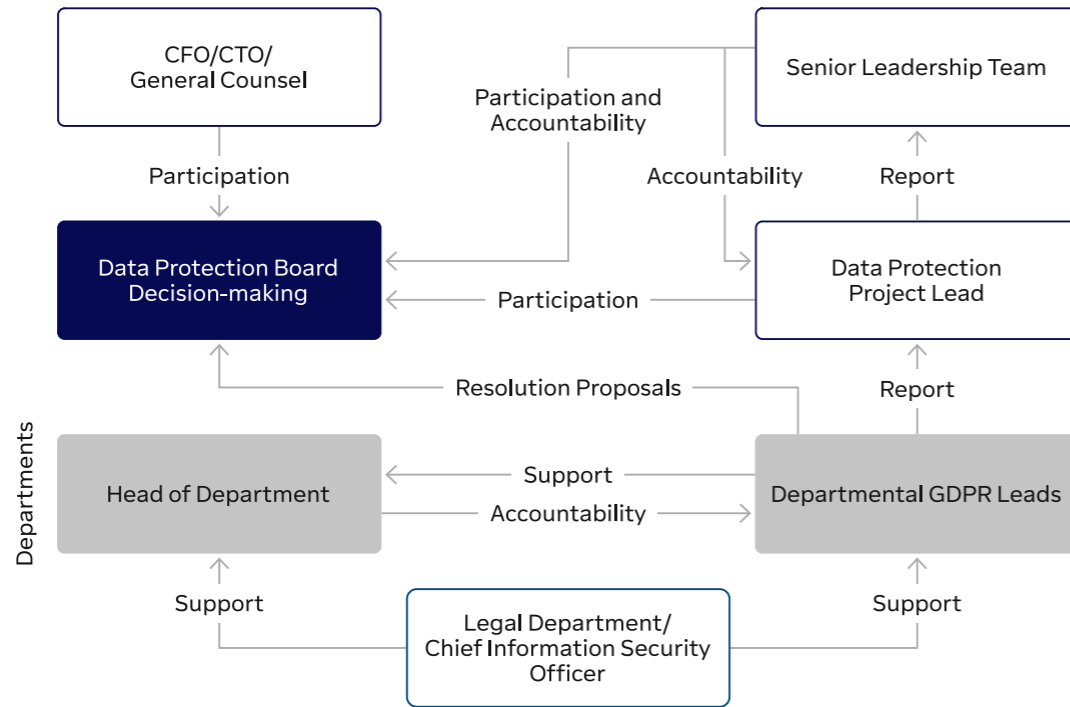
CFO/CTO/
General Counsel

Participation and Accountability

Senior Leadership Team

Participation

Accountability

Report

Data Protection Board
Decision-making

Participation

Data Protection
Project Lead

Resolution Proposals

Report

Departments

Head of Department

Support

Accountability

Departmental GDPR Leads

Support

Support

Legal Department/
Chief Information Security
Officer